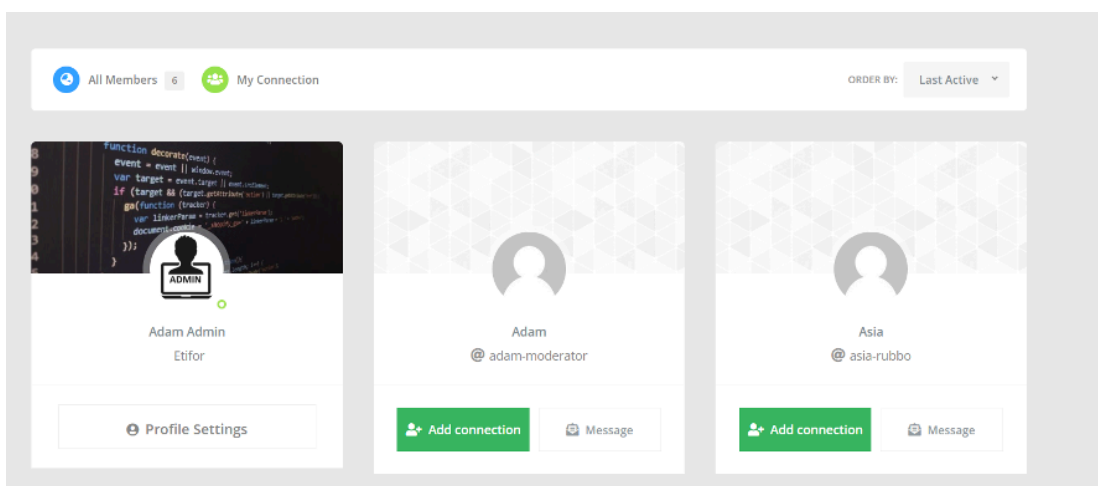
All Members 6 My Connection

ORDER BY: Last Active

function decorate(event) {
event = event || window.event;
var target = event.target || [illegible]
if (target && (target.getAttribute([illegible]
ga(function (tracker) {
var linkerParam = tracker.get([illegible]
document.cookie = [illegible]
});
}

ADMIN

Adam Admin
Etifor

Profile Settings

Adam
@ adam-moderator

Add connection
Message

Asia
@ asia-rubbo

Add connection
Message